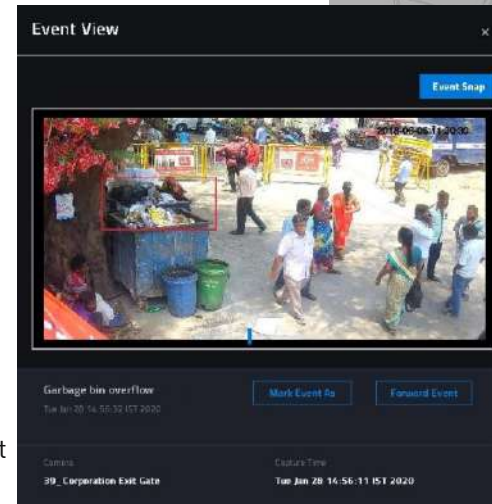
Event View

×

Event Snap

2018-08-05 11:20:30

Garbage bin overflow

Tue Jan 28 14:56:32 IST 2020

Mark Event As

Forward Event

t

Camera

39_Corporation Exit Gate

Capture Time

Tue Jan 28 14:56:11 IST 2020